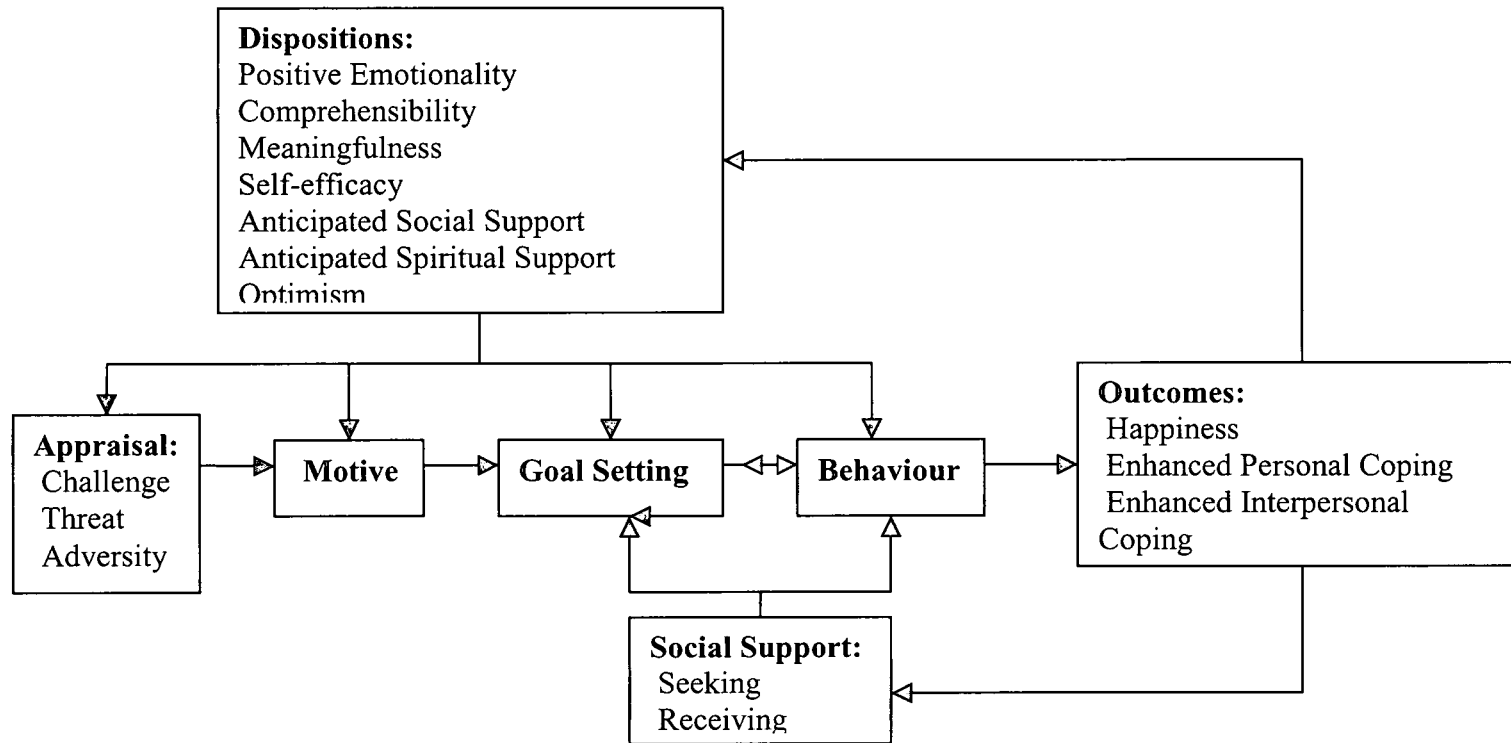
Dispositions:
Positive Emotionality
Comprehensibility
Meaningfulness
Self-efficacy
Anticipated Social Support
Anticipated Spiritual Support
Optimism

Appraisal:
Challenge
Threat
Adversity

Motive

Goal Setting

Behaviour

Outcomes:
Happiness
Enhanced Personal Coping
Enhanced Interpersonal Coping

Social Support:
Seeking
Receiving